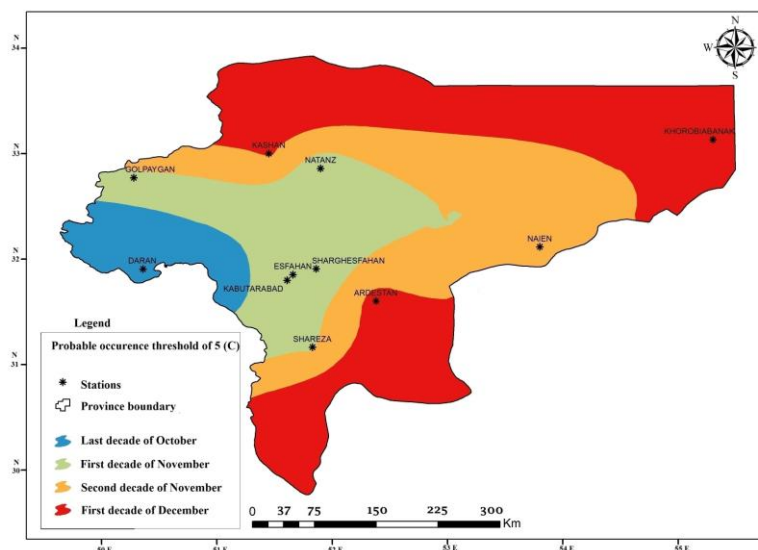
N
W
E
S

34 N
33 N
32 N
31 N
30 N

KASHAN
NATANZ
KHOROBIABANAK
GOLPAYGAN
NAIEN
DARAN
ESFAHAN
SHARGHESFAHAN
KABUTARABAD
ARDESTAN
SHAREZA

Legend
Probable occurence threshold of 5 (C)
Stations
Province boundary
Last decade of October
First decade of November
Second decade of November
First decade of December

0 37 75 150 225 300 Km

50 E
51 E
52 E
53 E
54 E
55 E